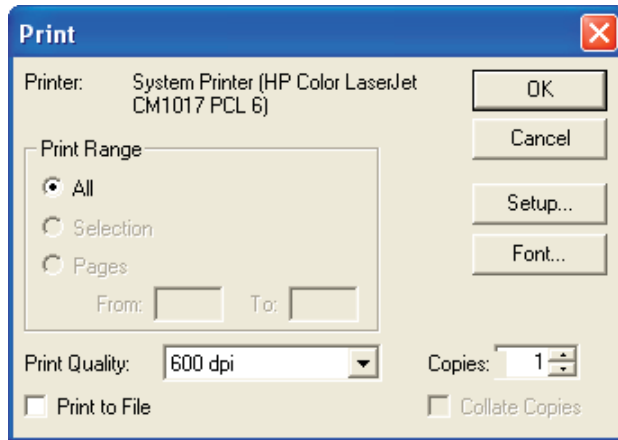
Print

Printer: System Printer (HP Color LaserJet CM1017 PCL 6)

OK

Cancel

Print Range

All

Selection

Pages

From: To:

Setup...

Font...

Print Quality: 600 dpi

Copies: 1

Print to File

Collate Copies